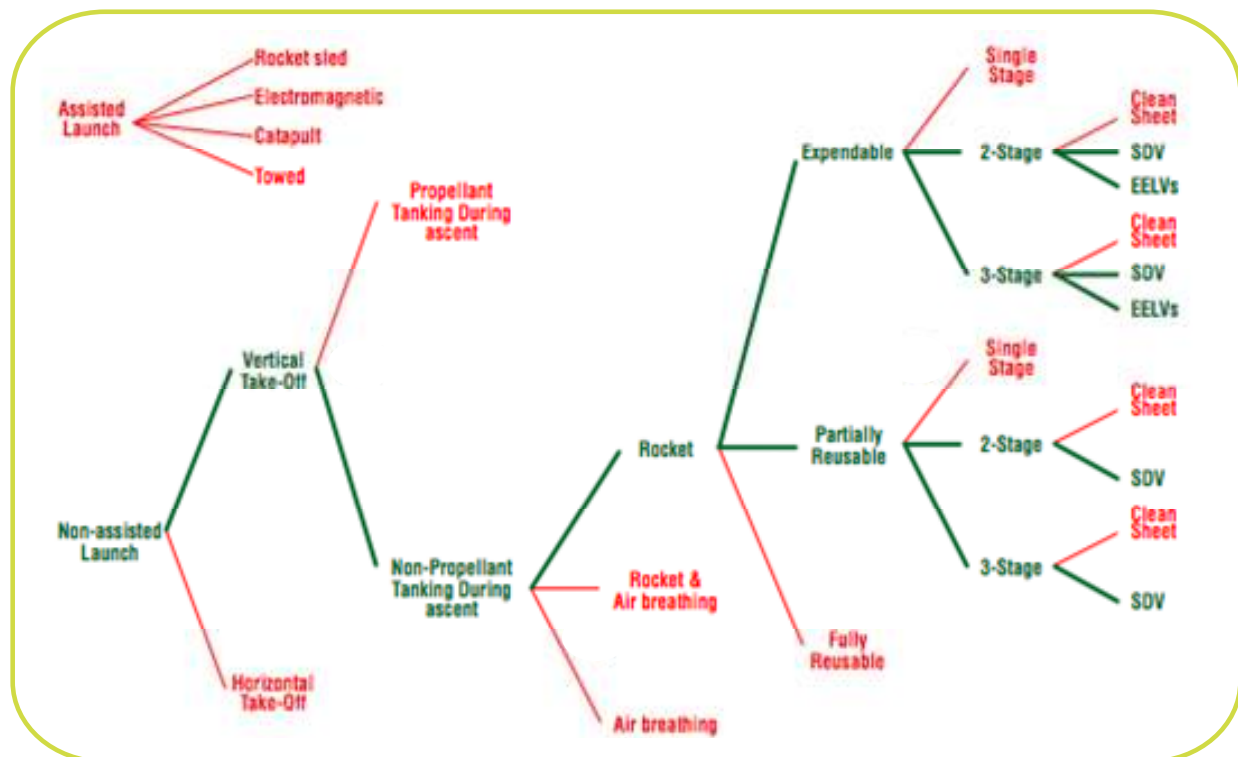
Assisted Launch

Rocket sled

Electromagnetic

Catapult

Towed

Non-assisted Launch

Vertical Take-Off

Propellant Tanking During ascent

Non-Propellant Tanking During ascent

Horizontal Take-Off

Rocket

Rocket & Air breathing

Air breathing

Expendable

Partially Reusable

Fully Reusable

Single Stage

2-Stage

3-Stage

Clean Sheet

SDV

EELVs

Clean Sheet

SDV

EELVs

Single Stage

2-Stage

3-Stage

Clean Sheet

SDV

Clean Sheet

SDV